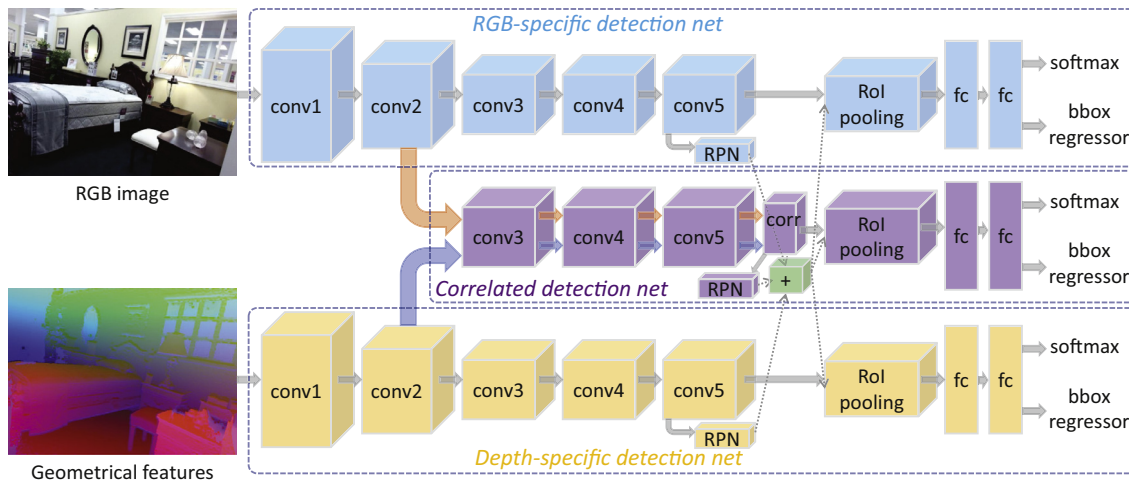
RGB-specific detection net

conv1
conv2
conv3
conv4
conv5
RPN
RoI pooling
fc
fc
softmax
bbox regressor

RGB image

conv3
conv4
conv5
corr
RPN
+
RoI pooling
fc
fc
softmax
bbox regressor

Correlated detection net

conv1
conv2
conv3
conv4
conv5
RPN
RoI pooling
fc
fc
softmax
bbox regressor

Geometrical features

Depth-specific detection net